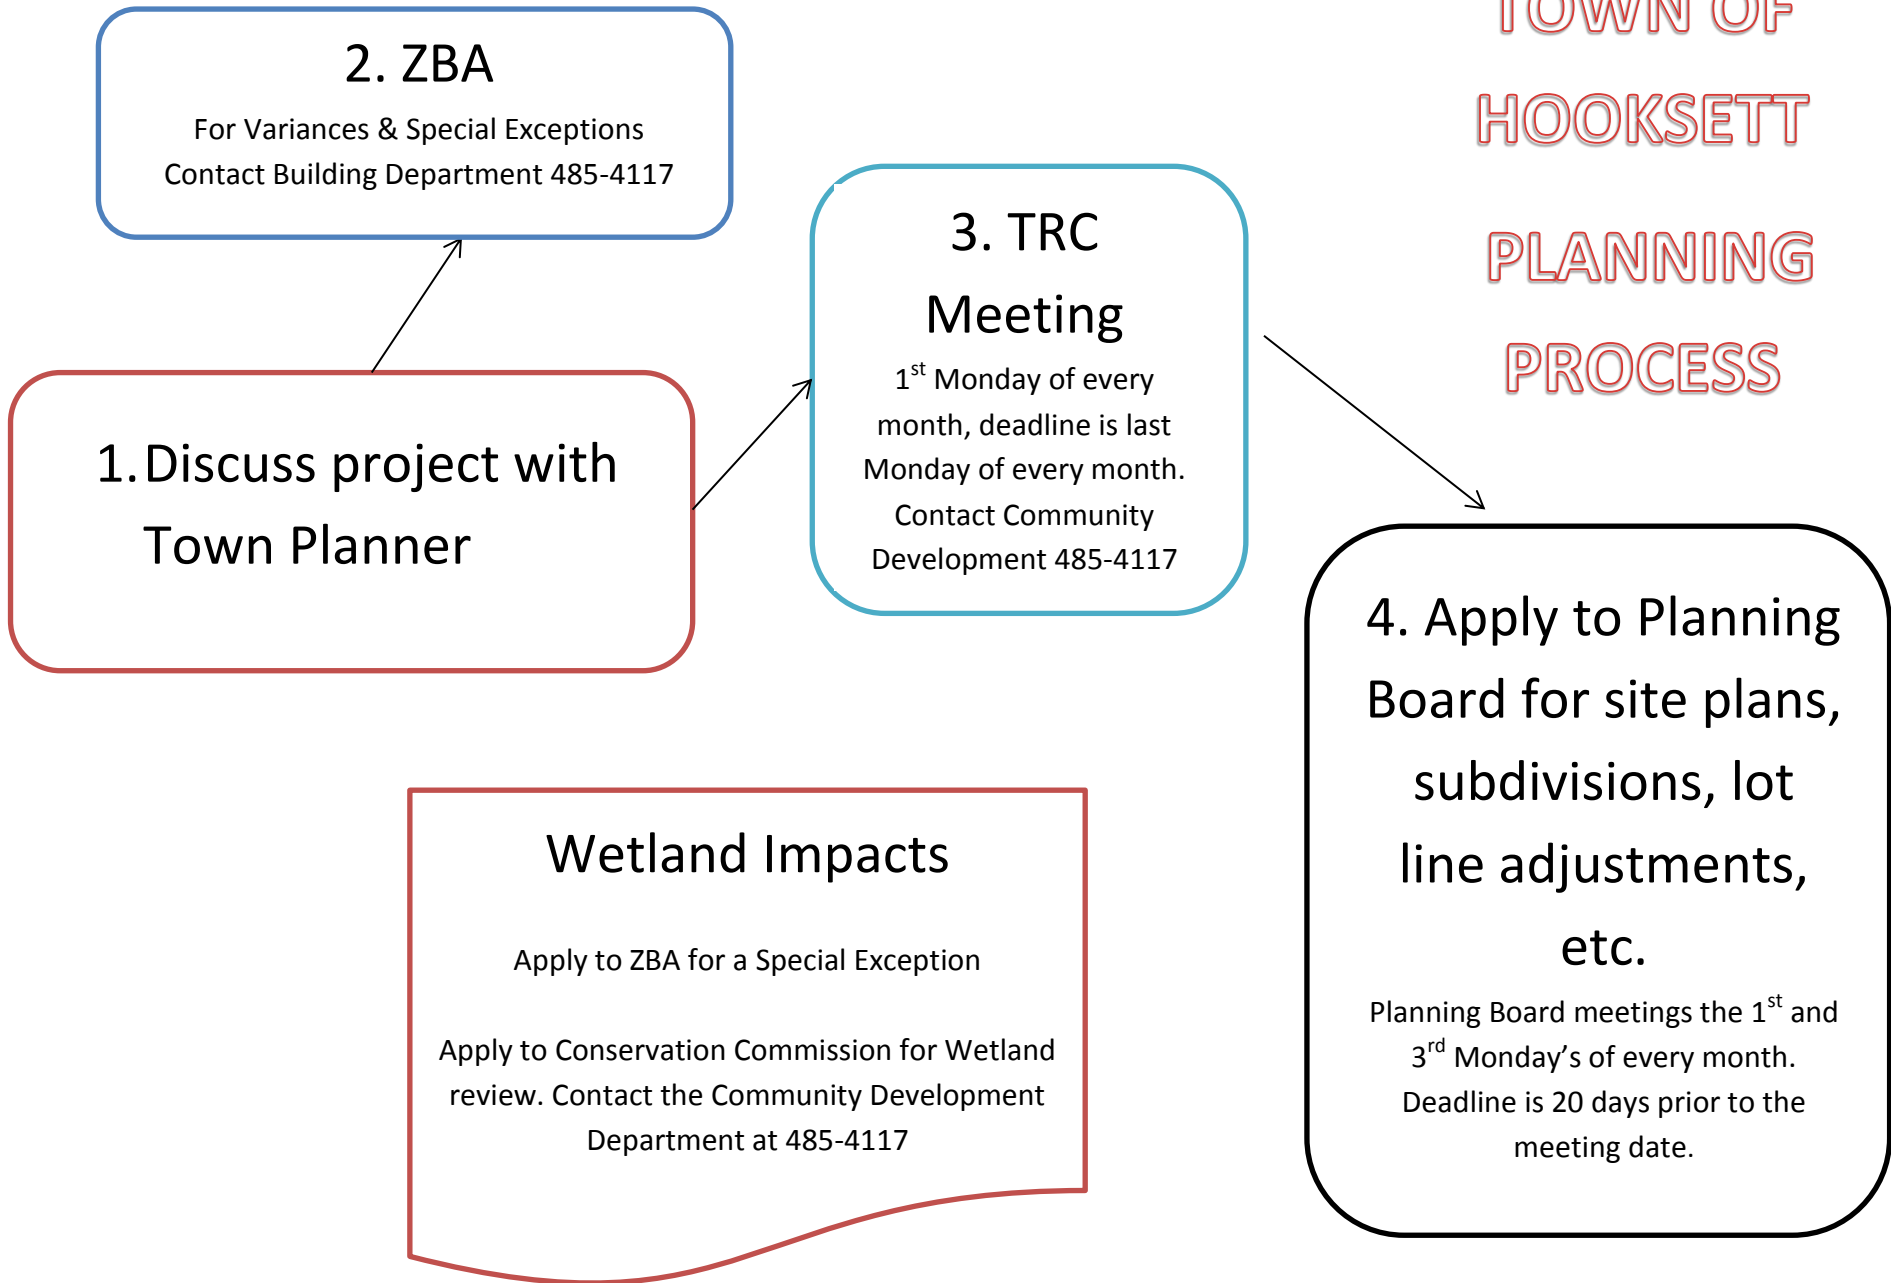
TOWN OF HOOKSETT

PLANNING PROCESS

2. ZBA

For Variances & Special Exceptions
Contact Building Department 485-4117

1. Discuss project with Town Planner

3. TRC Meeting

1$^{st}$ Monday of every month, deadline is last Monday of every month. Contact Community Development 485-4117

4. Apply to Planning Board for site plans, subdivisions, lot line adjustments, etc.

Planning Board meetings the 1$^{st}$ and 3$^{rd}$ Monday's of every month. Deadline is 20 days prior to the meeting date.

Wetland Impacts

Apply to ZBA for a Special Exception

Apply to Conservation Commission for Wetland review. Contact the Community Development Department at 485-4117